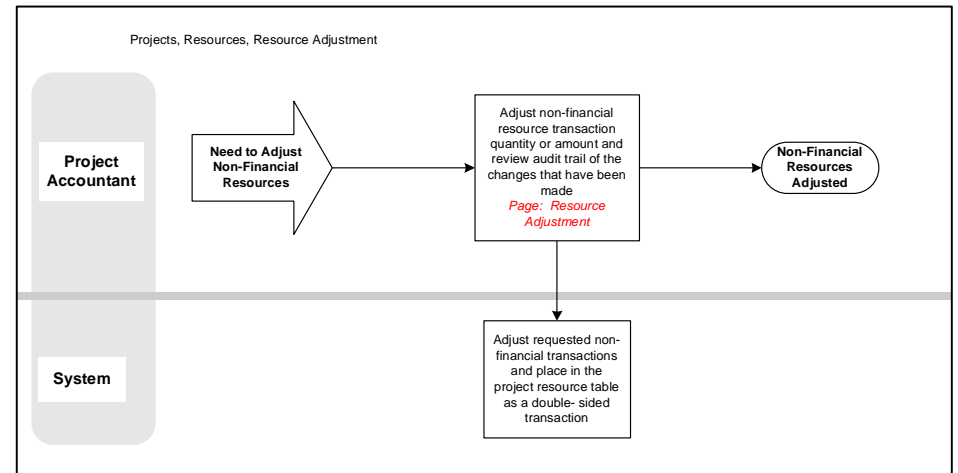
Projects, Resources, Resource Adjustment

Project Accountant

Need to Adjust Non-Financial Resources

Adjust non-financial resource transaction quantity or amount and review audit trail of the changes that have been made
Page: Resource Adjustment

Non-Financial Resources Adjusted

System

Adjust requested non-financial transactions and place in the project resource table as a double- sided transaction